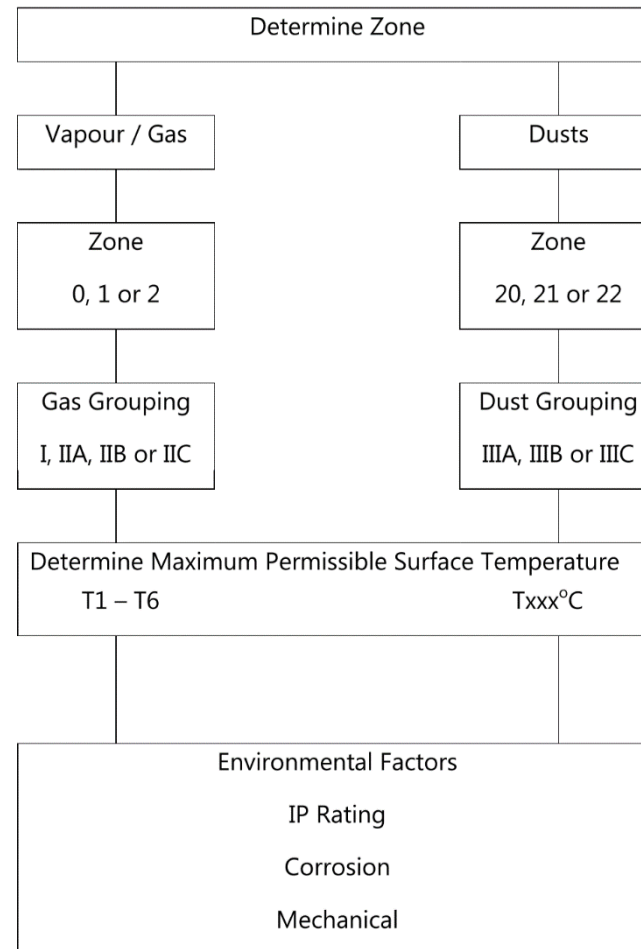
Determine Zone

Vapour / Gas

Zone

0, 1 or 2

Gas Grouping

I, IIA, IIB or IIC

Dusts

Zone

20, 21 or 22

Dust Grouping

IIIA, IIIB or IIIC

Determine Maximum Permissible Surface Temperature

T1 – T6

Txxx°C

Environmental Factors

IP Rating

Corrosion

Mechanical